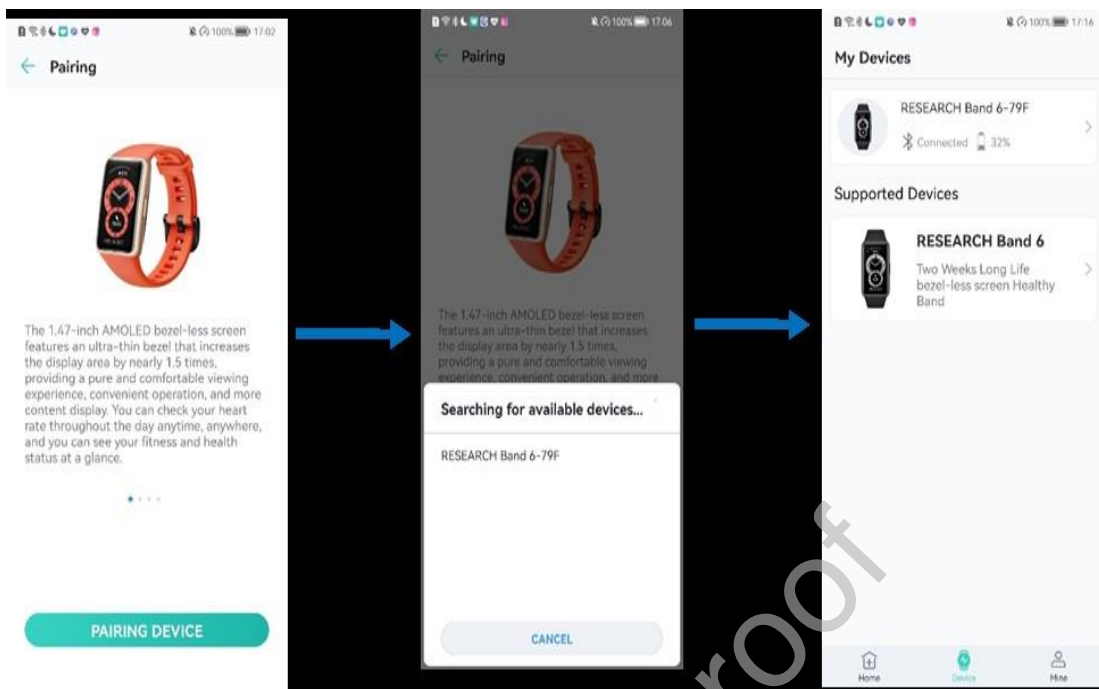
100% 17:02

Pairing

The 1.47-inch AMOLED bezel-less screen features an ultra-thin bezel that increases the display area by nearly 1.5 times, providing a pure and comfortable viewing experience, convenient operation, and more content display. You can check your heart rate throughout the day anytime, anywhere, and you can see your fitness and health status at a glance.

PAIRING DEVICE

100% 17:06

Pairing

The 1.47-inch AMOLED bezel-less screen features an ultra-thin bezel that increases the display area by nearly 1.5 times, providing a pure and comfortable viewing experience, convenient operation, and more

Searching for available devices...

RESEARCH Band 6-79F

CANCEL

100% 17:16

My Devices

RESEARCH Band 6-79F

Connected 32%

Supported Devices

RESEARCH Band 6

Two Weeks Long Life bezel-less screen Healthy Band

Home

Device

Mine

roof